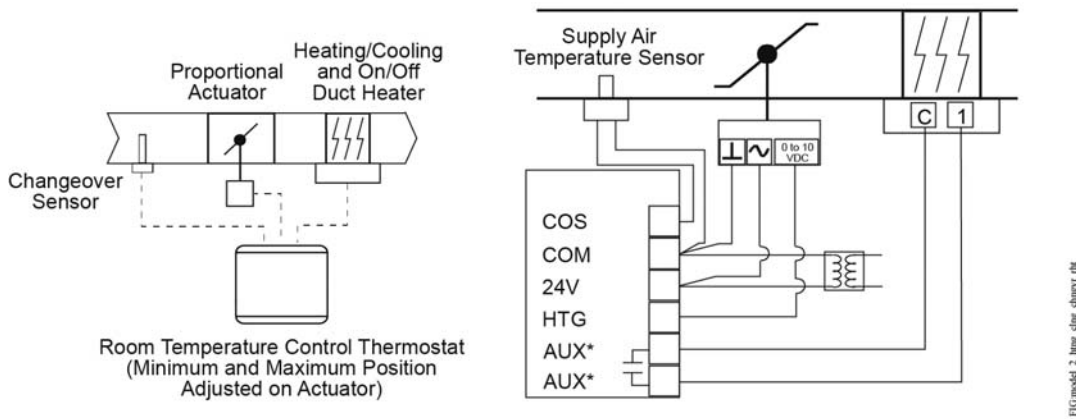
Proportional Actuator

Heating/Cooling and On/Off Duct Heater

Changeover Sensor

Room Temperature Control Thermostat (Minimum and Maximum Position Adjusted on Actuator)

Supply Air Temperature Sensor

0 to 10 VDC

C

1

COS
COM
24V
HTG
AUX*
AUX*

FIG:model_2_htng_clng_chngvr_rht